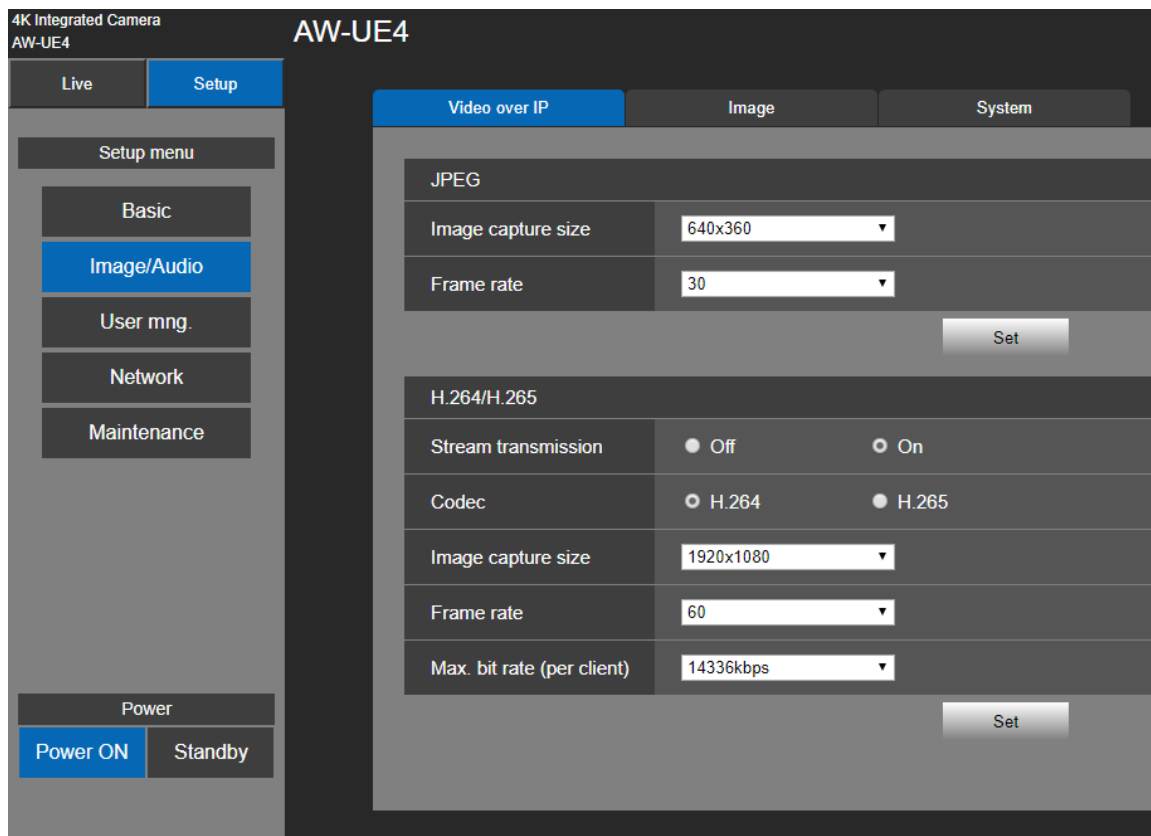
4K Integrated Camera
AW-UE4

AW-UE4

Live
Setup

Setup menu

Basic
Image/Audio
User mng.
Network
Maintenance

Power
Power ON
Standby

Video over IP
Image
System

JPEG

| Image capture size | 640x360 |
|---|---|
| Frame rate | 30 |

Set

H.264/H.265

| Stream transmission | Off | On |
|---|---|---|
| Codec | H.264 | H.265 |
| Image capture size | 1920x1080 | |
| Frame rate | 60 | |
| Max. bit rate (per client) | 14336kbps | |

Set